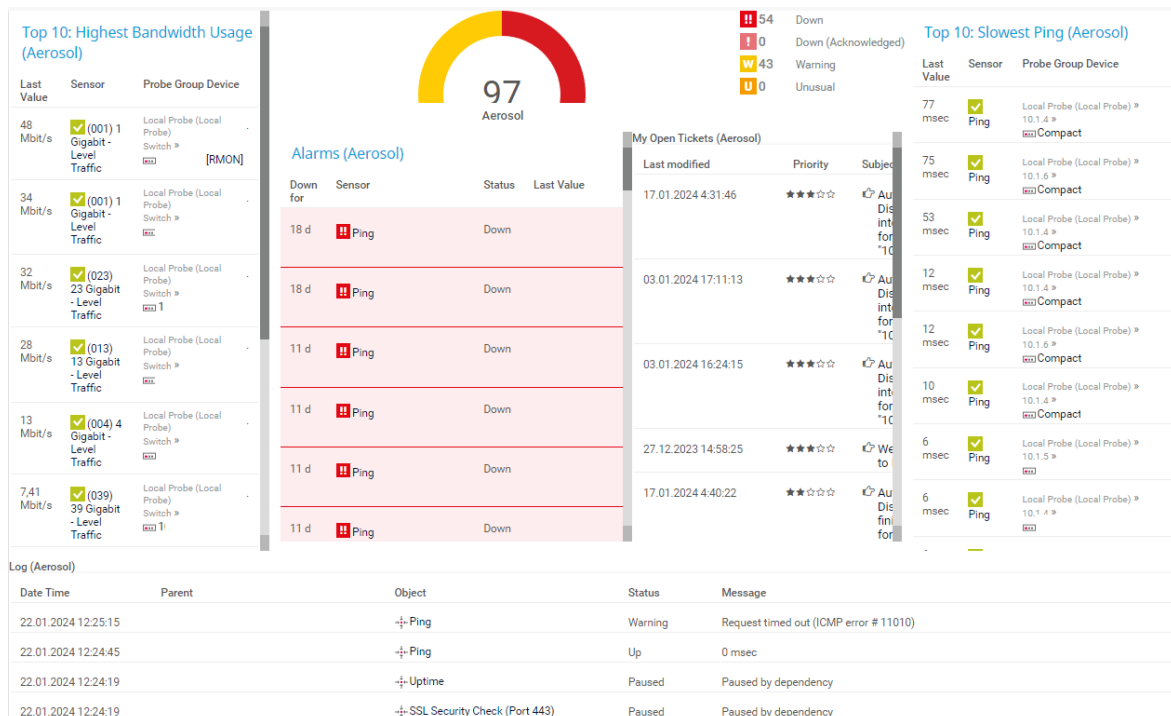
Top 10: Highest Bandwidth Usage (Aerosol)

| Last Value | Sensor | Probe Group Device |
|---|---|---|
| 48 Mbit/s | (001) 1 Gigabit - Level Traffic | Local Probe (Local Probe) Switch » [RMON] |
| 34 Mbit/s | (001) 1 Gigabit - Level Traffic | Local Probe (Local Probe) Switch » |
| 32 Mbit/s | (023) 23 Gigabit - Level Traffic | Local Probe (Local Probe) Switch » 1 |
| 28 Mbit/s | (013) 13 Gigabit - Level Traffic | Local Probe (Local Probe) Switch » |
| 13 Mbit/s | (004) 4 Gigabit - Level Traffic | Local Probe (Local Probe) Switch » |
| 7,41 Mbit/s | (039) 39 Gigabit - Level Traffic | Local Probe (Local Probe) Switch » 1 |

97
Aerosol

54 Down
0 Down (Acknowledged)
43 Warning
0 Unusual

Alarms (Aerosol)

| Down for | Sensor | Status | Last Value |
|---|---|---|---|
| 18 d | Ping | Down | |
| 18 d | Ping | Down | |
| 11 d | Ping | Down | |
| 11 d | Ping | Down | |
| 11 d | Ping | Down | |
| 11 d | Ping | Down | |

My Open Tickets (Aerosol)

| Last modified | Priority | Subjec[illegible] |
|---|---|---|
| 17.01.2024 4:31:46 | ★★★☆☆ | Au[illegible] Dis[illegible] inte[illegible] for "10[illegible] |
| 03.01.2024 17:11:13 | ★★★☆☆ | Au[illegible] Dis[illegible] inte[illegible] for "10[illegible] |
| 03.01.2024 16:24:15 | ★★★☆☆ | Au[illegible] Dis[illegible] inte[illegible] for "10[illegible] |
| 27.12.2023 14:58:25 | ★★★☆☆ | We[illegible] to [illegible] |
| 17.01.2024 4:40:22 | ★★☆☆☆ | Au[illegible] Dis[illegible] fini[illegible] for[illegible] |

Top 10: Slowest Ping (Aerosol)

| Last Value | Sensor | Probe Group Device |
|---|---|---|
| 77 msec | Ping | Local Probe (Local Probe) » 10.1.4 » Compact |
| 75 msec | Ping | Local Probe (Local Probe) » 10.1.6 » Compact |
| 53 msec | Ping | Local Probe (Local Probe) » 10.1.4 » Compact |
| 12 msec | Ping | Local Probe (Local Probe) » 10.1.4 » Compact |
| 12 msec | Ping | Local Probe (Local Probe) » 10.1.6 » Compact |
| 10 msec | Ping | Local Probe (Local Probe) » 10.1.4 » Compact |
| 6 msec | Ping | Local Probe (Local Probe) » 10.1.5 » |
| 6 msec | Ping | Local Probe (Local Probe) » 10.1.4 » |

Log (Aerosol)

| Date Time | Parent | Object | Status | Message |
|---|---|---|---|---|
| 22.01.2024 12:25:15 | | Ping | Warning | Request timed out (ICMP error # 11010) |
| 22.01.2024 12:24:45 | | Ping | Up | 0 msec |
| 22.01.2024 12:24:19 | | Uptime | Paused | Paused by dependency |
| 22.01.2024 12:24:19 | | SSL Security Check (Port 443) | Paused | Paused by dependency |